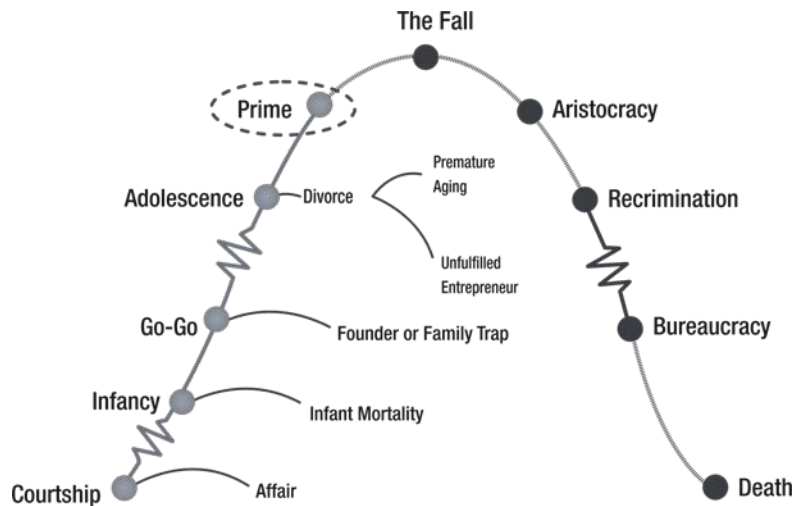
The Fall

Prime

Aristocracy

Adolescence

Divorce

Premature Aging

Unfulfilled Entrepreneur

Recrimination

Go-Go

Founder or Family Trap

Bureaucracy

Infancy

Infant Mortality

Courtship

Affair

Death